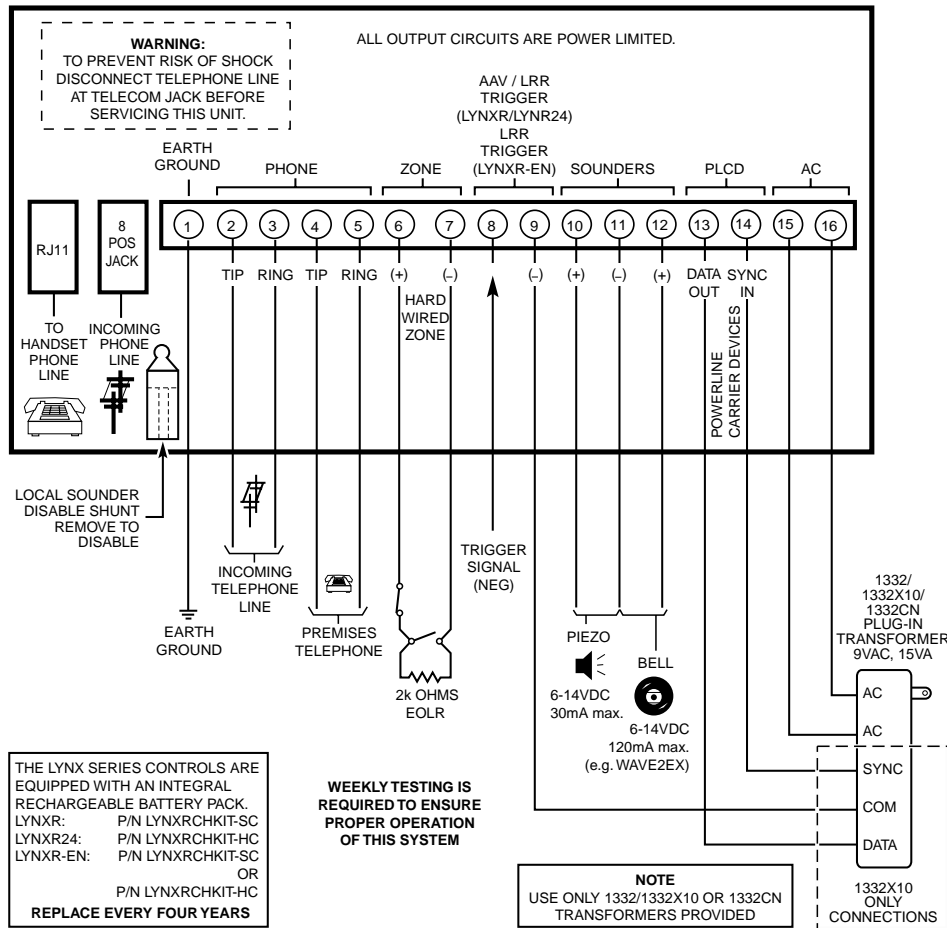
WARNING:
TO PREVENT RISK OF SHOCK DISCONNECT TELEPHONE LINE AT TELECOM JACK BEFORE SERVICING THIS UNIT.

ALL OUTPUT CIRCUITS ARE POWER LIMITED.

AAV / LRR TRIGGER (LYNXR/LYNR24) LRR TRIGGER (LYNXR-EN)

EARTH GROUND

PHONE

ZONE

SOUNDERS

PLCD

AC

RJ11

8 POS JACK

1 2 3 4 5 6 7 8 9 10 11 12 13 14 15 16

TIP RING TIP RING (+) (–) (–) (+) (–) (+) DATA OUT SYNC IN

HARD WIRED ZONE

POWERLINE CARRIER DEVICES

TO HANDSET PHONE LINE

INCOMING PHONE LINE

LOCAL SOUNDER DISABLE SHUNT REMOVE TO DISABLE

INCOMING TELEPHONE LINE

TRIGGER SIGNAL (NEG)

EARTH GROUND

PREMISES TELEPHONE

2k OHMS EOLR

PIEZO

6-14VDC 30mA max.

BELL

6-14VDC 120mA max. (e.g. WAVE2EX)

1332/ 1332X10/ 1332CN PLUG-IN TRANSFORMER 9VAC, 15VA

AC

AC

SYNC

COM

DATA

1332X10 ONLY CONNECTIONS

THE LYNX SERIES CONTROLS ARE EQUIPPED WITH AN INTEGRAL RECHARGEABLE BATTERY PACK.
LYNXR: P/N LYNXRCHKIT-SC
LYNXR24: P/N LYNXRCHKIT-HC
LYNXR-EN: P/N LYNXRCHKIT-SC
OR
P/N LYNXRCHKIT-HC
REPLACE EVERY FOUR YEARS

WEEKLY TESTING IS REQUIRED TO ENSURE PROPER OPERATION OF THIS SYSTEM

NOTE
USE ONLY 1332/1332X10 OR 1332CN TRANSFORMERS PROVIDED